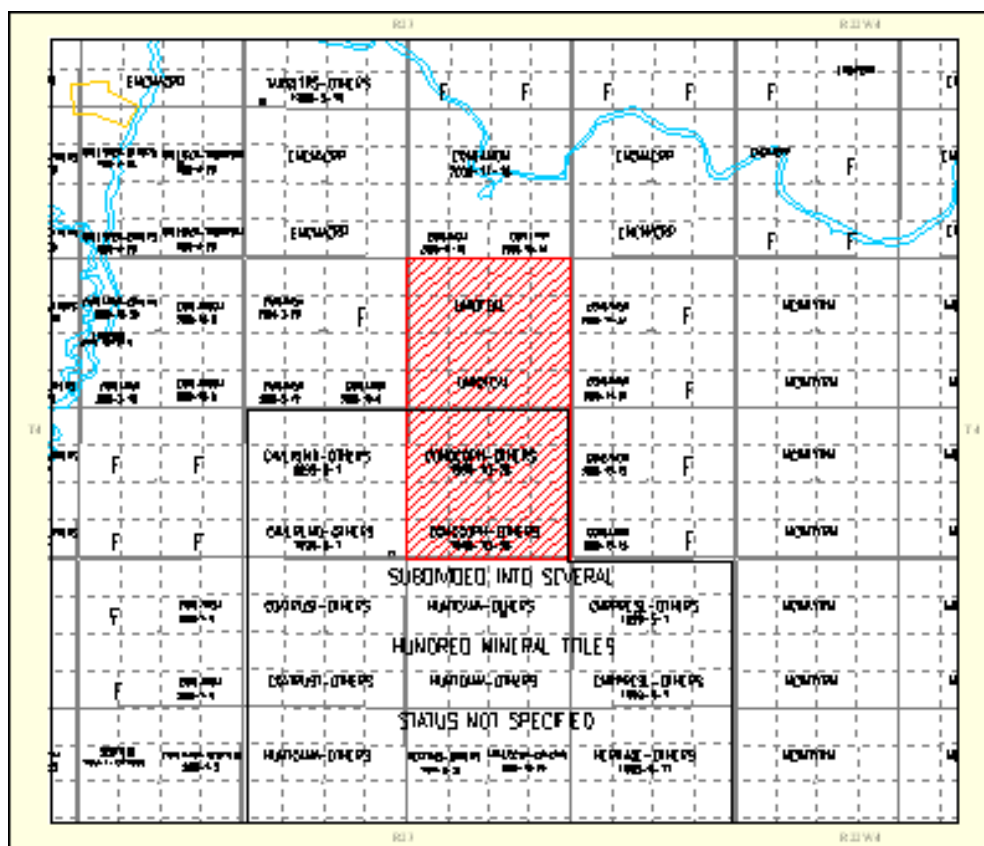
R23

R22W4

ENCANACORP

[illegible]-OTHERS
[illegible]

F F F F F

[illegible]

ENCANACORP

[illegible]
2001-11-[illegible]

ENCANACORP

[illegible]

F

ENCANACORP

ENCANACORP

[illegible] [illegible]

ENCANACORP

F F

F

F

UNDEFINED

F

MOUNTAIN

UNKNOWN

F

MOUNTAIN

T4

T4

F F

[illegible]-OTHERS
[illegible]

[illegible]-OTHERS
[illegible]

F

MOUNTAIN

F F

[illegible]-OTHERS
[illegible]

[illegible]-OTHERS
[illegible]

F

MOUNTAIN

SUBDIVIDED INTO SEVERAL

F

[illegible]-OTHERS

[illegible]-OTHERS

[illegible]-OTHERS

MOUNTAIN

HUNDRED MINERAL TITLES

F

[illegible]-OTHERS

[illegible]-OTHERS

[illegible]-OTHERS

MOUNTAIN

STATUS NOT SPECIFIED

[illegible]-OTHERS

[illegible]-OTHERS

MOUNTAIN

R23

R22W4